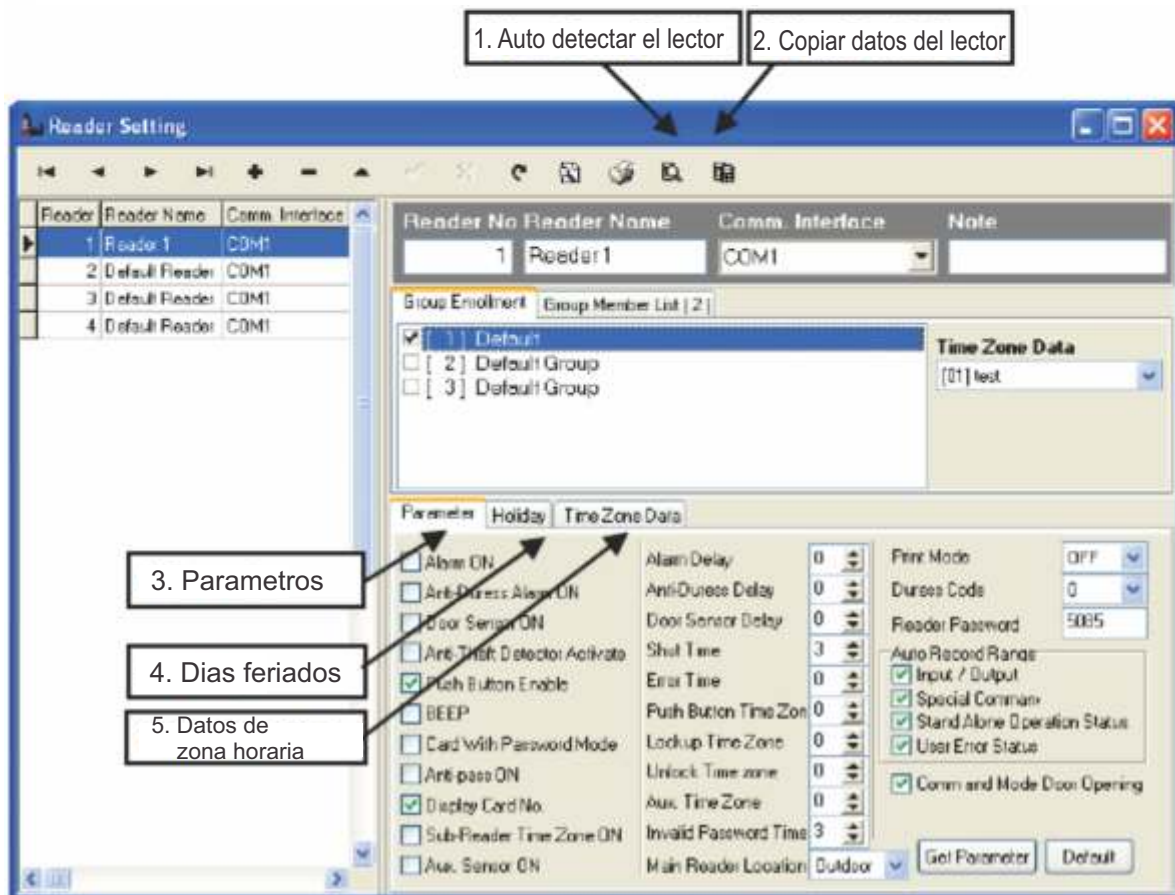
1. Auto detectar el lector

2. Copiar datos del lector

Reader Setting

| Reader | Reader Name | Comm. Interface |
|---|---|---|
| 1 | Reader 1 | COM1 |
| 2 | Default Reader | COM1 |
| 3 | Default Reader | COM1 |
| 4 | Default Reader | COM1 |

Reader No Reader Name

Comm. Interface

Note

1 Reader1

COM1

Group Enrollment

Group Member List [ 2 ]

[ 1 ] Default

[ 2 ] Default Group

[ 3 ] Default Group

Time Zone Data

[01] test

Parameter

Holiday

Time Zone Data

3. Parametros

4. Dias feriados

5. Datos de zona horaria

Alarm ON

Anti-Duress Alarm ON

Door Sensor ON

Anti-Theft Detector Activate

Push Button Enable

BEEP

Card With Password Mode

Anti-pass ON

Display Card No.

Sub-Reader Time Zone ON

Aux. Sensor ON

Alarm Delay 0

Anti-Duress Delay 0

Door Sensor Delay 0

Shut Time 3

Error Time 0

Push Button Time Zon 0

Lockup Time Zone 0

Unlock Time zone 0

Aux. Time Zone 0

Invalid Password Time 3

Main Reader Location Outdoor

Print Mode OFF

Duress Code 0

Reader Password 5085

Auto Record Range

Input / Output

Special Comman

Stand Alone Operation Status

User Error Status

Comm and Mode Door Opening

Get Parameter

Default